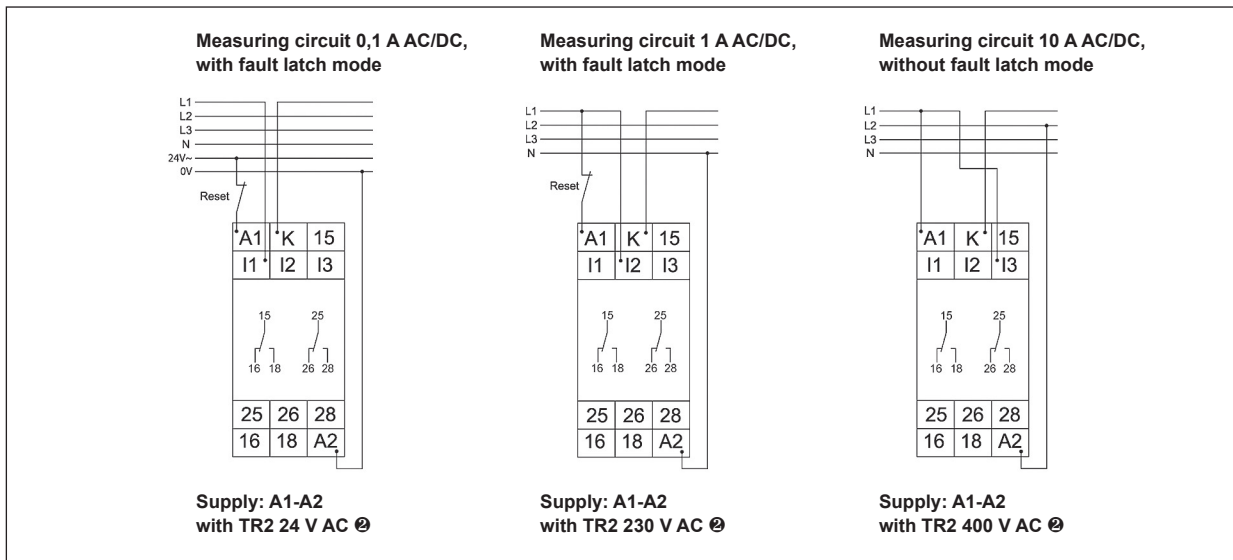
Measuring circuit 0,1 A AC/DC, with fault latch mode

L1
L2
L3
N
24V~
0V
Reset

| A1 | K | 15 |
|---|---|---|
| I1 | I2 | I3 |

15 25
16 18 26 28

| 25 | 26 | 28 |
|---|---|---|
| 16 | 18 | A2 |

Supply: A1-A2 with TR2 24 V AC ❷

Measuring circuit 1 A AC/DC, with fault latch mode

L1
L2
L3
N
Reset

| A1 | K | 15 |
|---|---|---|
| I1 | I2 | I3 |

15 25
16 18 26 28

| 25 | 26 | 28 |
|---|---|---|
| 16 | 18 | A2 |

Supply: A1-A2 with TR2 230 V AC ❷

Measuring circuit 10 A AC/DC, without fault latch mode

L1
L2
L3
N

| A1 | K | 15 |
|---|---|---|
| I1 | I2 | I3 |

15 25
16 18 26 28

| 25 | 26 | 28 |
|---|---|---|
| 16 | 18 | A2 |

Supply: A1-A2 with TR2 400 V AC ❷